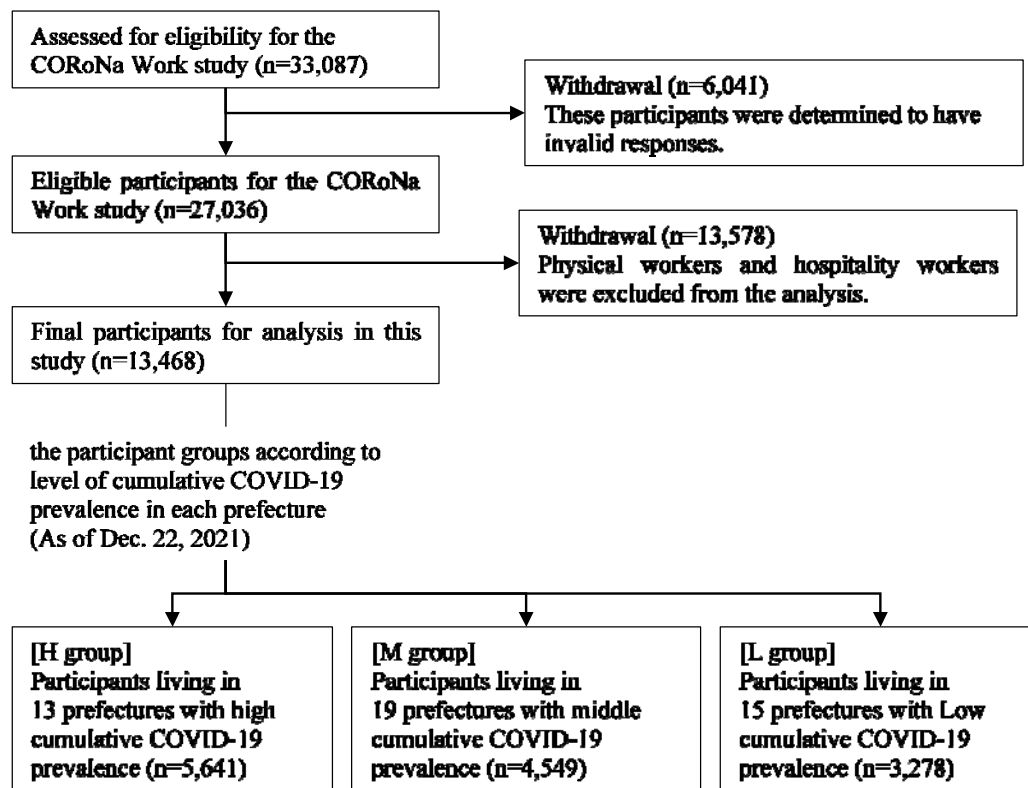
Assessed for eligibility for the CORoNa Work study (n=33,087)

Withdrawal (n=6,041)
These participants were determined to have invalid responses.

Eligible participants for the CORoNa Work study (n=27,036)

Withdrawal (n=13,578)
Physical workers and hospitality workers were excluded from the analysis.

Final participants for analysis in this study (n=13,468)

the participant groups according to level of cumulative COVID-19 prevalence in each prefecture (As of Dec. 22, 2021)

[H group]
Participants living in 13 prefectures with high cumulative COVID-19 prevalence (n=5,641)

[M group]
Participants living in 19 prefectures with middle cumulative COVID-19 prevalence (n=4,549)

[L group]
Participants living in 15 prefectures with Low cumulative COVID-19 prevalence (n=3,278)